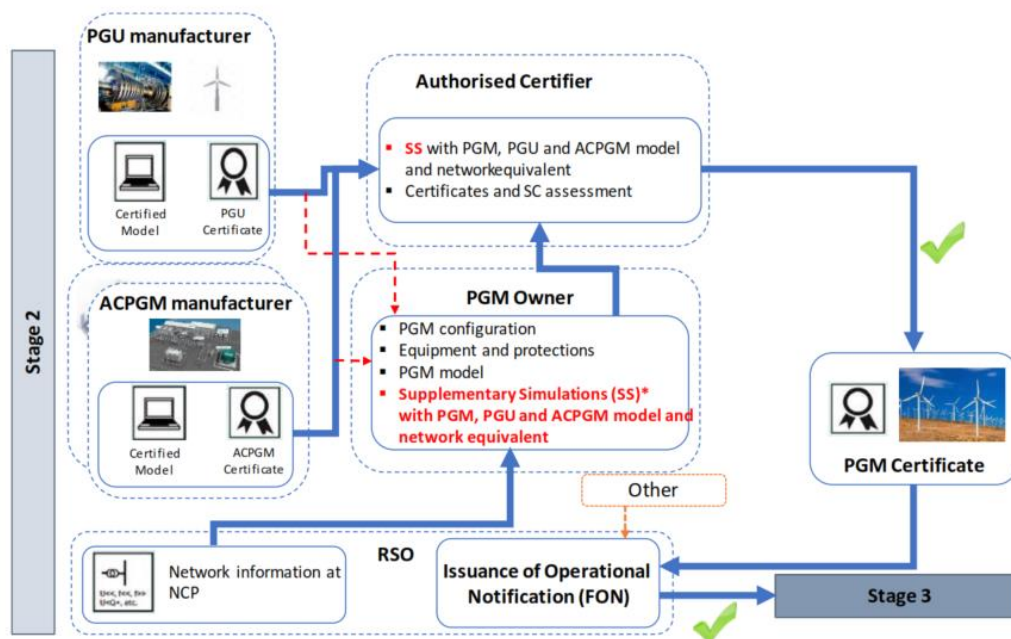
Stage 2

PGU manufacturer

Certified Model

PGU Certificate

ACPGM manufacturer

Certified Model

ACPGM Certificate

Authorised Certifier

- SS with PGM, PGU and ACPGM model and networkequivalent
- Certificates and SC assessment

PGM Owner

- PGM configuration
- Equipment and protections
- PGM model
- Supplementary Simulations (SS)* with PGM, PGU and ACPGM model and network equivalent

PGM Certificate

Other

RSO

$U_{NCP}$, $f_{NCP}$, $f_{NCP}$, $SHC_{NCP}$, etc.

Network information at NCP

Issuance of Operational Notification (FON)

Stage 3